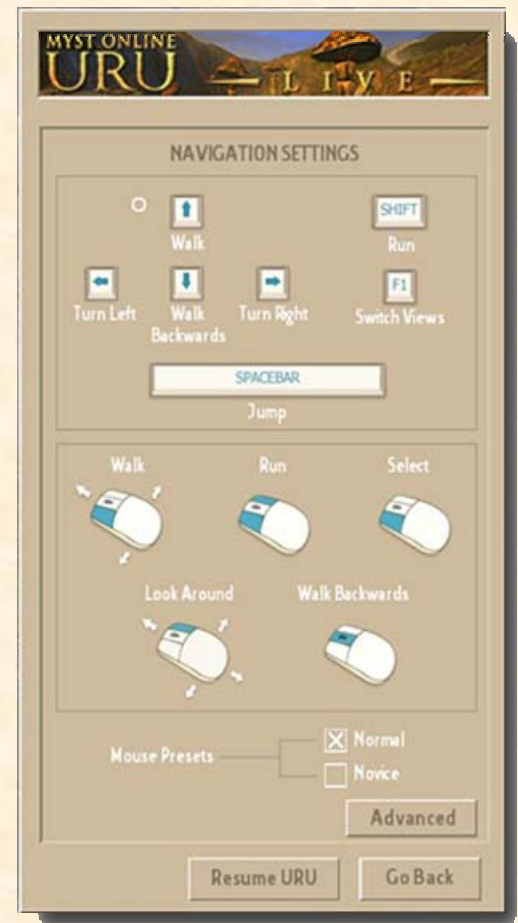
MYST ONLINE
URU
LIVE

NAVIGATION SETTINGS

Walk

SHIFT
Run

Turn Left
Walk Backwards
Turn Right
F1
Switch Views

SPACEBAR
Jump

Walk
Run
Select

Look Around
Walk Backwards

Mouse Presets
Normal
Novice

Advanced

Resume URU
Go Back